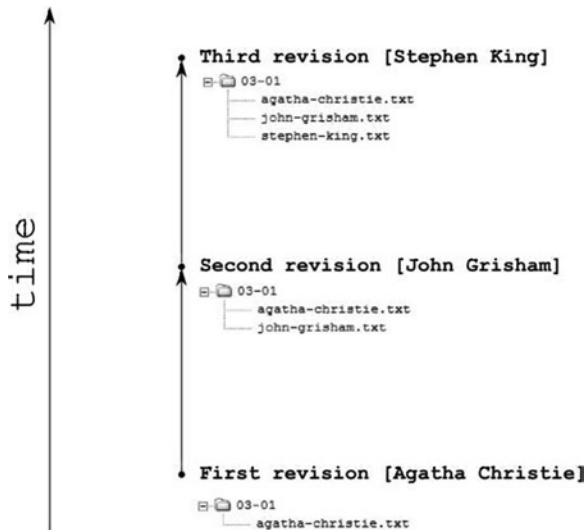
time

Third revision [Stephen King]
03-01
agatha-christie.txt
john-grisham.txt
stephen-king.txt

Second revision [John Grisham]
03-01
agatha-christie.txt
john-grisham.txt

First revision [Agatha Christie]
03-01
agatha-christie.txt